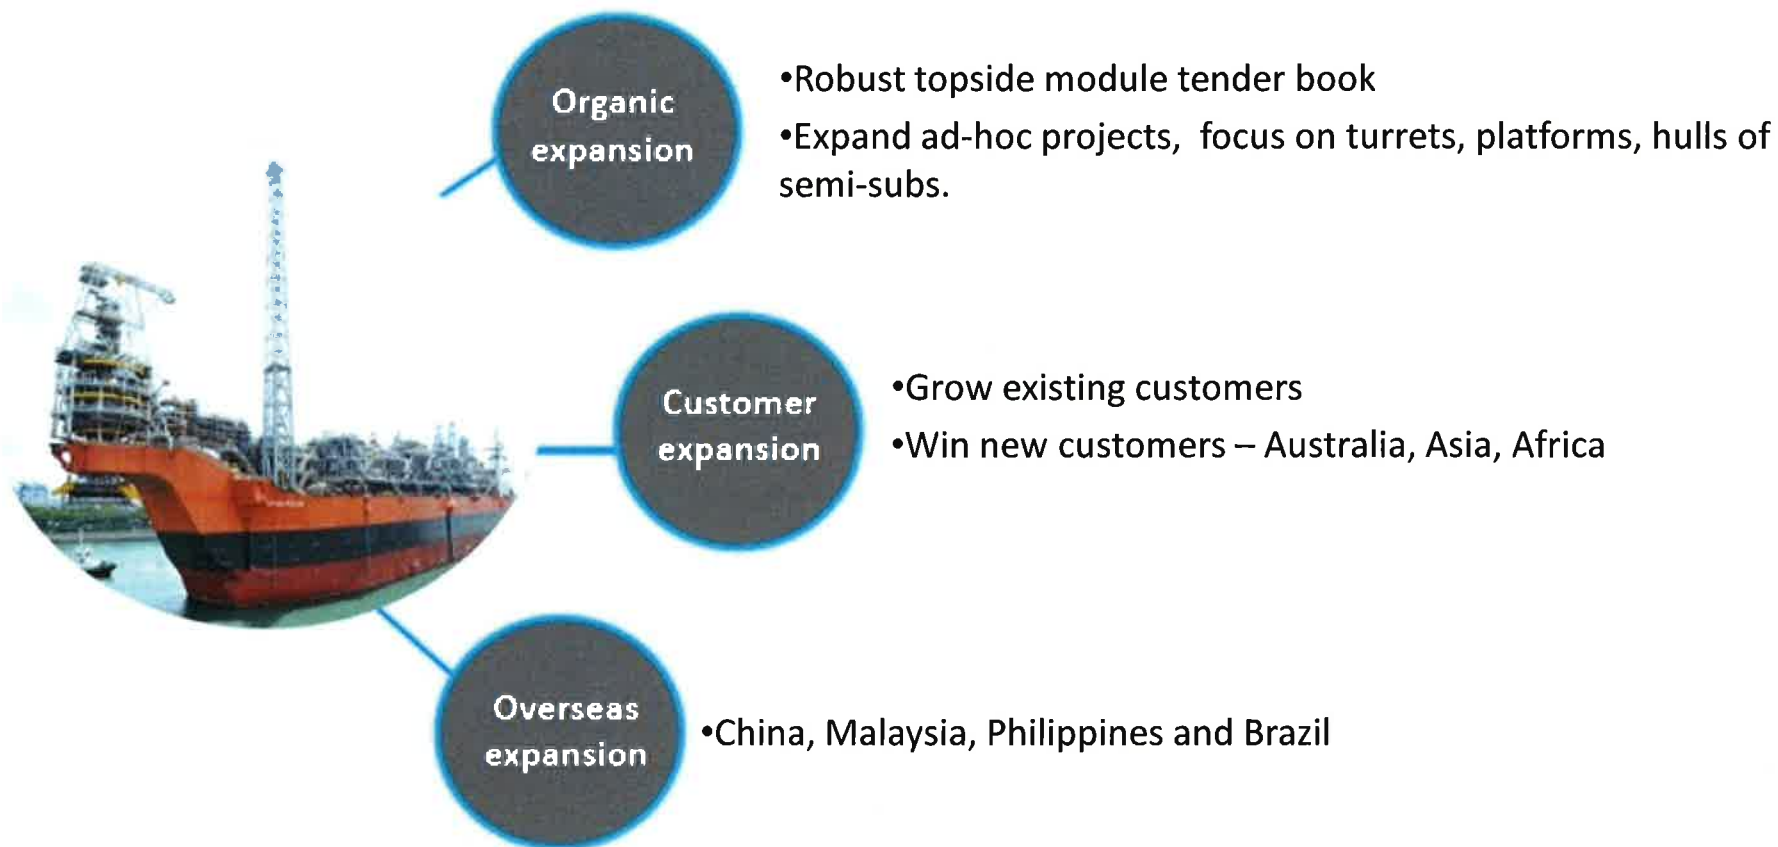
Organic expansion

•Robust topside module tender book

•Expand ad-hoc projects, focus on turrets, platforms, hulls of semi-subs.

Customer expansion

•Grow existing customers

•Win new customers – Australia, Asia, Africa

Overseas expansion

•China, Malaysia, Philippines and Brazil